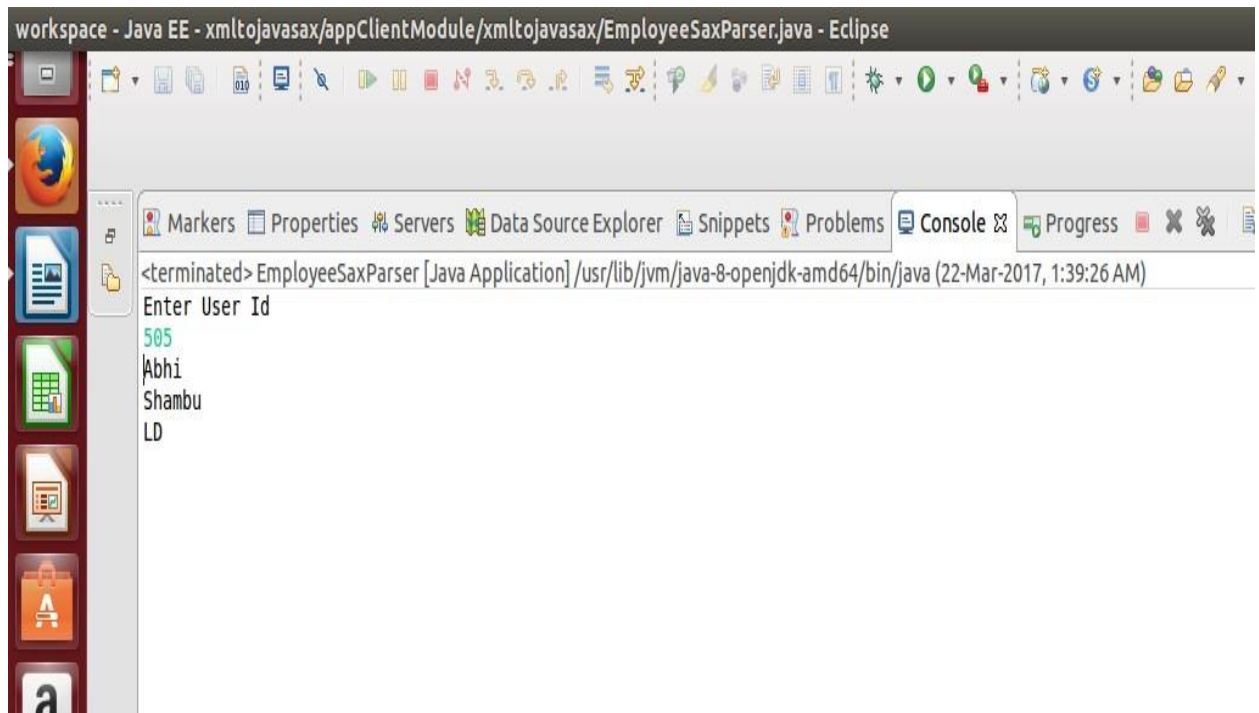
workspace - Java EE - xmltojavasax/appClientModule/xmltojavasax/EmployeeSaxParser.java - Eclipse

Markers Properties Servers Data Source Explorer Snippets Problems Console Progress

<terminated> EmployeeSaxParser [Java Application] /usr/lib/jvm/java-8-openjdk-amd64/bin/java (22-Mar-2017, 1:39:26 AM)
Enter User Id
505
Abhi
Shambu
LD